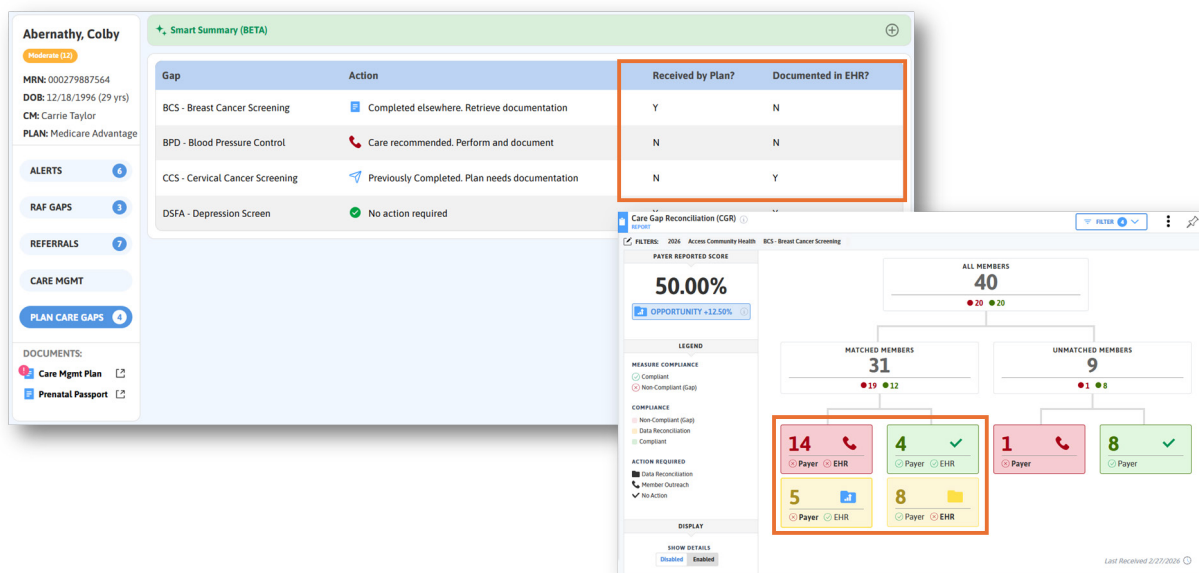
Abernathy, Colby

Moderate (12)

MRN: 000279887564
DOB: 12/18/1996 (29 yrs)
CM: Carrie Taylor
PLAN: Medicare Advantage

ALERTS 6
RAF GAPS 3
REFERRALS 7
CARE MGMT
PLAN CARE GAPS 4

DOCUMENTS:
Care Mgmt Plan
Prenatal Passport

Smart Summary (BETA)

| Gap | Action | Received by Plan? | Documented in EHR? |
|---|---|---|---|
| BCS - Breast Cancer Screening | Completed elsewhere. Retrieve documentation | Y | N |
| BPD - Blood Pressure Control | Care recommended. Perform and document | N | N |
| CCS - Cervical Cancer Screening | Previously Completed. Plan needs documentation | N | Y |
| DSFA - Depression Screen | No action required | | |

Care Gap Reconciliation (CGR)
REPORT
FILTER 4
FILTERS: 2026 Access Community Health BCS - Breast Cancer Screening

PAYER REPORTED SCORE
50.00%
OPPORTUNITY +12.50%

LEGEND
MEASURE COMPLIANCE
Compliant
Non-Compliant (Gap)

COMPLIANCE
Non-Compliant (Gap)
Data Reconciliation
Compliant

ACTION REQUIRED
Data Reconciliation
Member Outreach
No Action

DISPLAY
SHOW DETAILS
Disabled Enabled

ALL MEMBERS
40
20 20

MATCHED MEMBERS
31
19 12

UNMATCHED MEMBERS
9
1 8

14
Payer EHR

4
Payer EHR

5
Payer EHR

8
Payer EHR

1
Payer

8
Payer

Last Received 2/27/2026